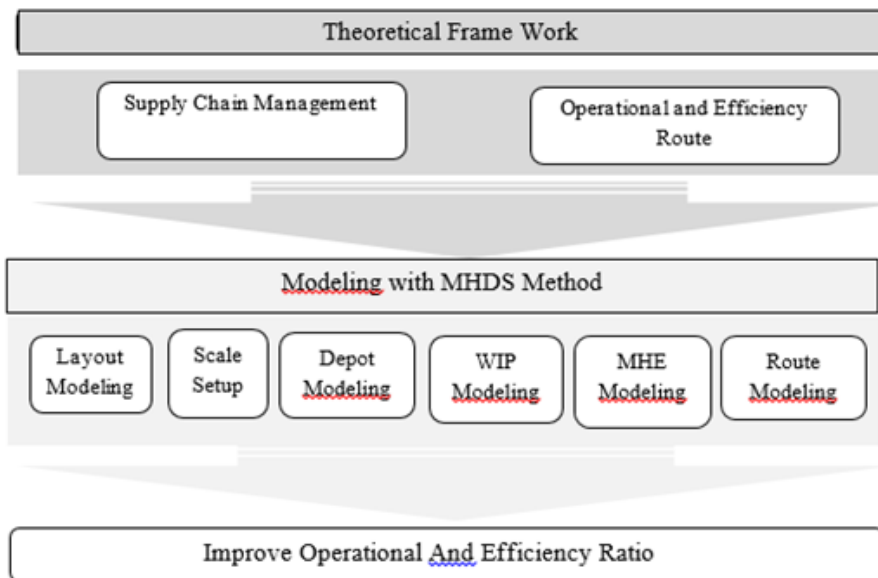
Theoretical Frame Work

Supply Chain Management

Operational and Efficiency Route

Modeling with MHDS Method

Layout Modeling

Scale Setup

Depot Modeling

WIP Modeling

MHE Modeling

Route Modeling

Improve Operational And Efficiency Ratio